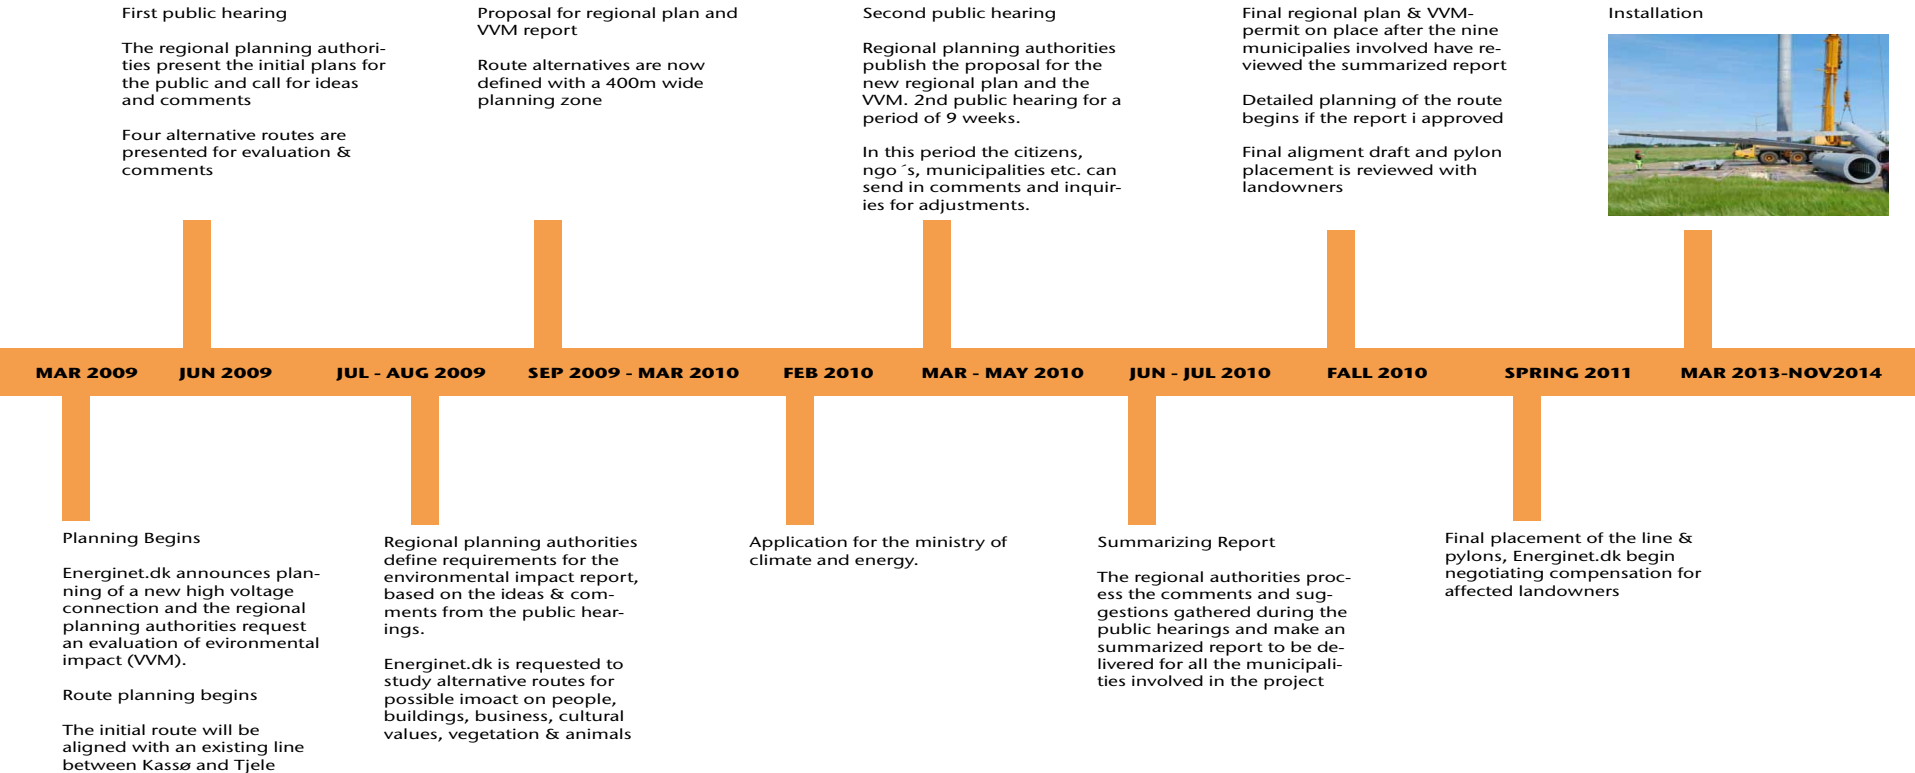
First public hearing

The regional planning authorities present the initial plans for the public and call for ideas and comments

Four alternative routes are presented for evaluation & comments

Proposal for regional plan and VVM report

Route alternatives are now defined with a 400m wide planning zone

Second public hearing

Regional planning authorities publish the proposal for the new regional plan and the VVM. 2nd public hearing for a period of 9 weeks.

In this period the citizens, ngo´s, municipalities etc. can send in comments and inquiries for adjustments.

Final regional plan & VVM-permit on place after the nine municipalies involved have reviewed the summarized report

Detailed planning of the route begins if the report i approved

Final aligment draft and pylon placement is reviewed with landowners

Installation

MAR 2009 JUN 2009 JUL - AUG 2009 SEP 2009 - MAR 2010 FEB 2010 MAR - MAY 2010 JUN - JUL 2010 FALL 2010 SPRING 2011 MAR 2013-NOV2014

Planning Begins

Energinet.dk announces planning of a new high voltage connection and the regional planning authorities request an evaluation of evironmental impact (VVM).

Route planning begins

The initial route will be aligned with an existing line between Kassø and Tjele

Regional planning authorities define requirements for the environmental impact report, based on the ideas & comments from the public hearings.

Energinet.dk is requested to study alternative routes for possible imoact on people, buildings, business, cultural values, vegetation & animals

Application for the ministry of climate and energy.

Summarizing Report

The regional authorities process the comments and suggestions gathered during the public hearings and make an summarized report to be delivered for all the municipalities involved in the project

Final placement of the line & pylons, Energinet.dk begin negotiating compensation for affected landowners